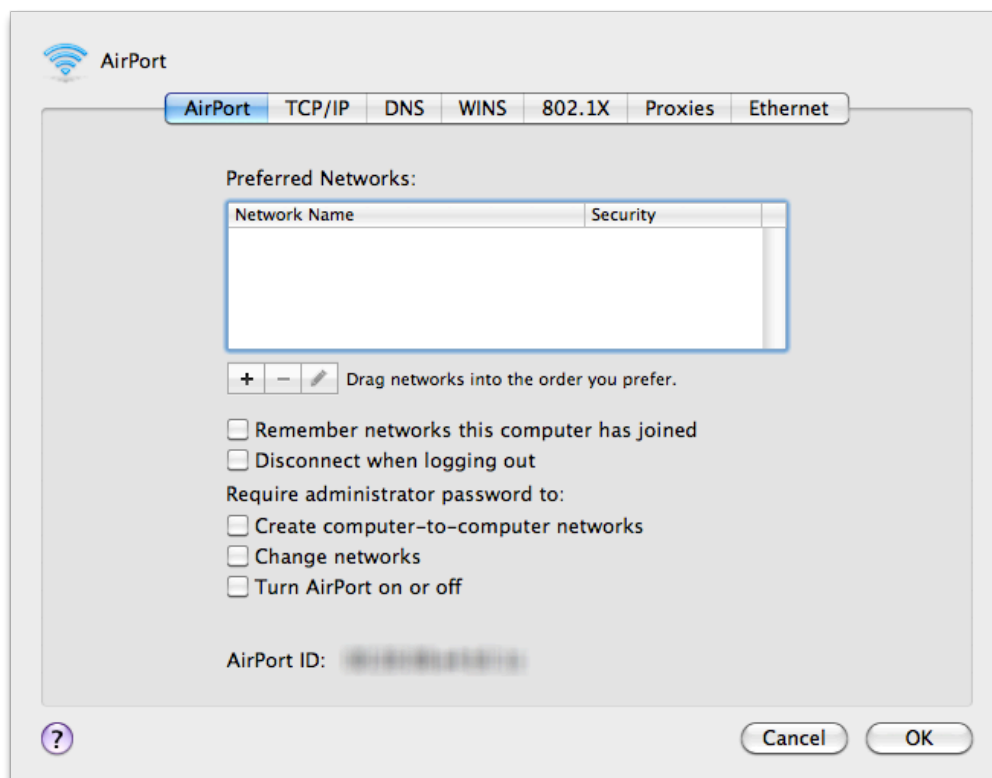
AirPort

AirPort TCP/IP DNS WINS 802.1X Proxies Ethernet

Preferred Networks:

| Network Name | Security |
|---|---|

+ − Drag networks into the order you prefer.

Remember networks this computer has joined
Disconnect when logging out

Require administrator password to:
Create computer-to-computer networks
Change networks
Turn AirPort on or off

AirPort ID: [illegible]

?

Cancel OK